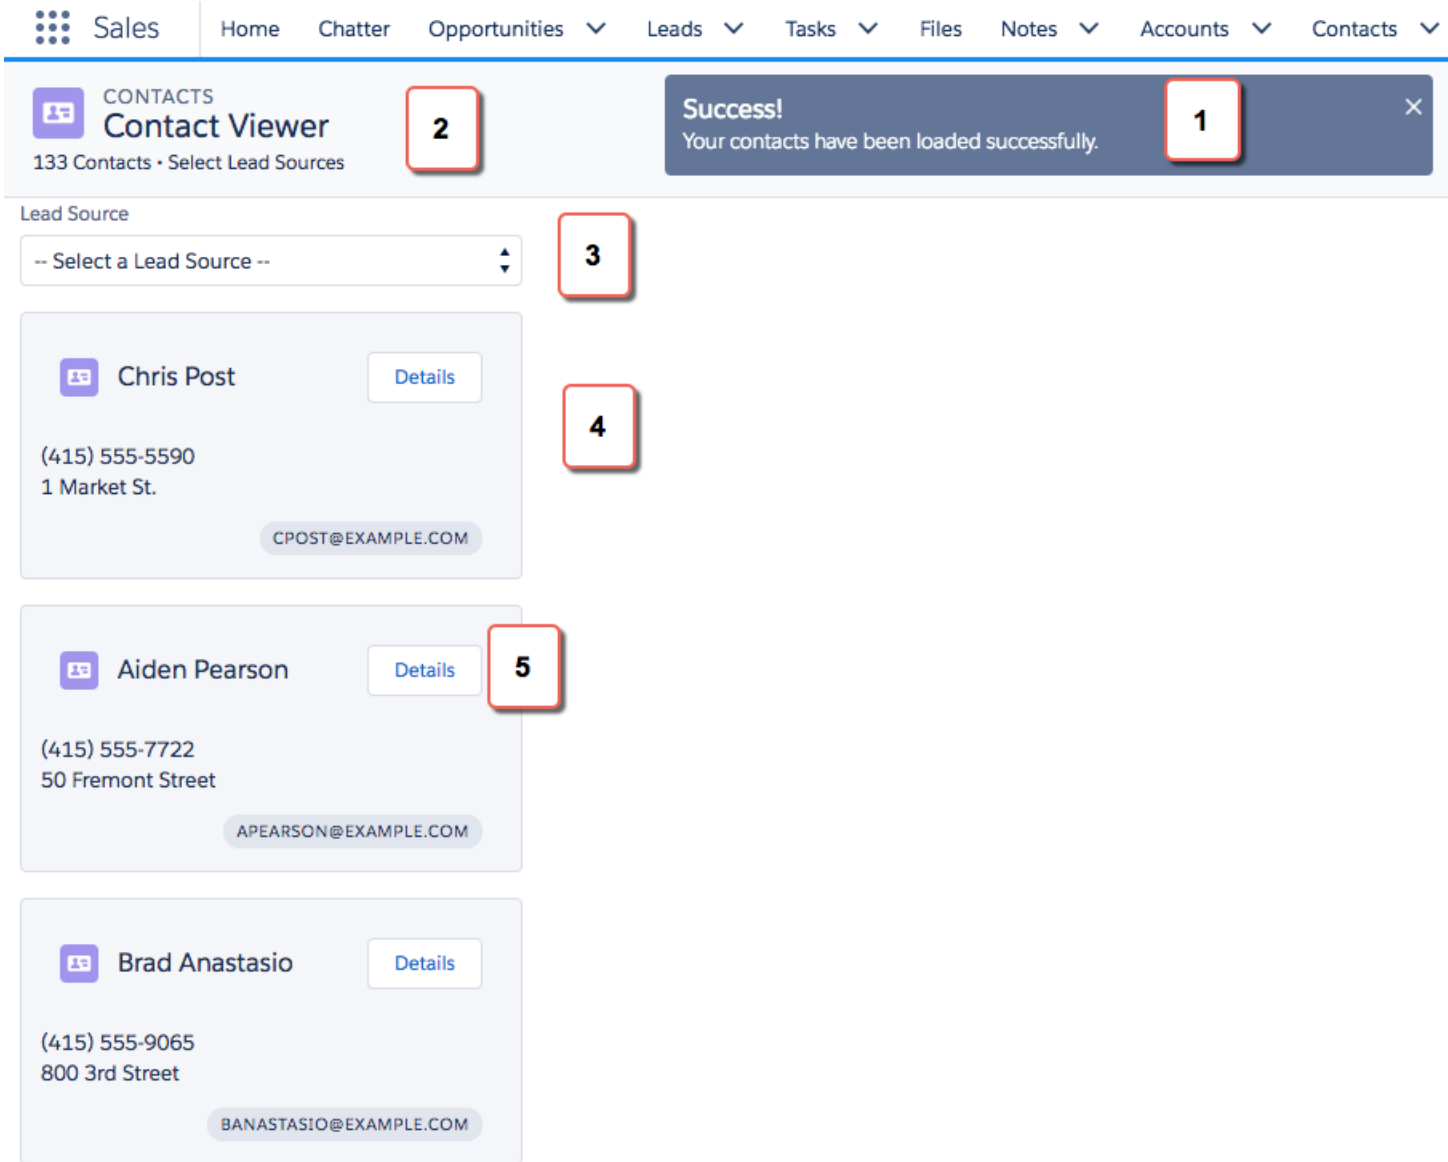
Sales Home Chatter Opportunities Leads Tasks Files Notes Accounts Contacts

CONTACTS
Contact Viewer
133 Contacts • Select Lead Sources

2

Success!
Your contacts have been loaded successfully.

1

×

Lead Source
-- Select a Lead Source --

3

Chris Post
Details

4

(415) 555-5590
1 Market St.
CPOST@EXAMPLE.COM

Aiden Pearson
Details

5

(415) 555-7722
50 Fremont Street
APEARSON@EXAMPLE.COM

Brad Anastasio
Details

(415) 555-9065
800 3rd Street
BANASTASIO@EXAMPLE.COM